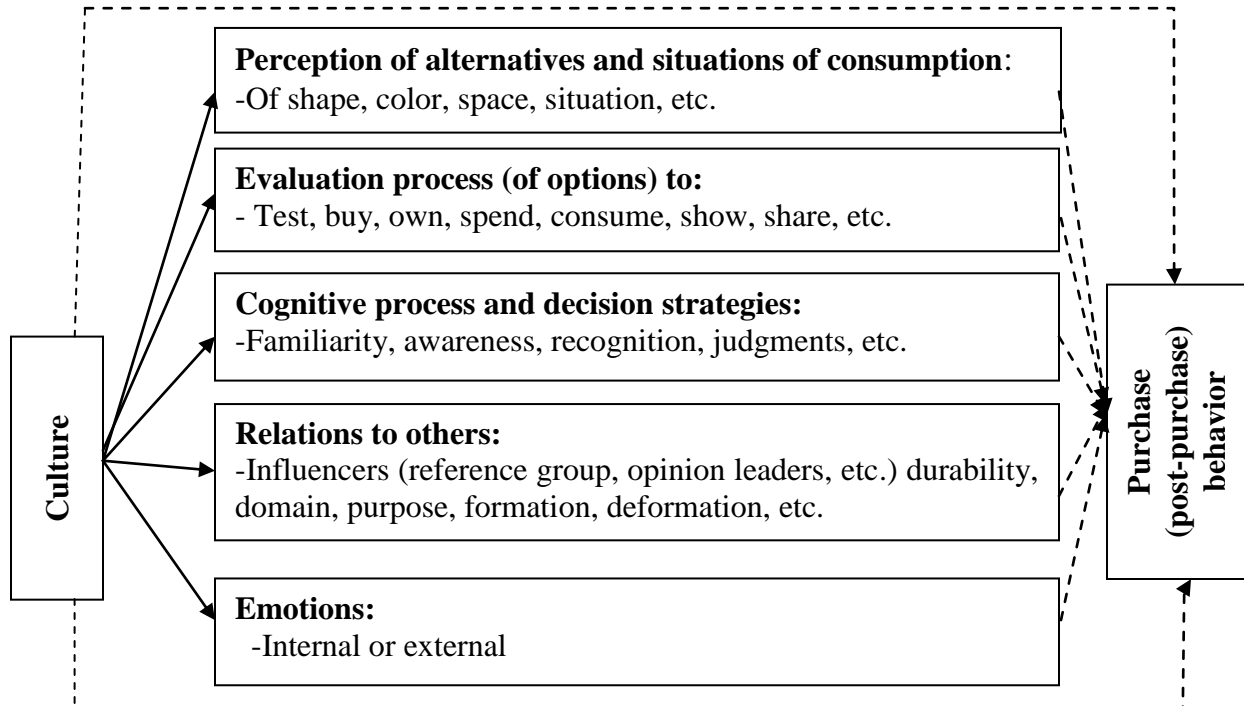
Culture

Perception of alternatives and situations of consumption:
-Of shape, color, space, situation, etc.

Evaluation process (of options) to:
- Test, buy, own, spend, consume, show, share, etc.

Cognitive process and decision strategies:
-Familiarity, awareness, recognition, judgments, etc.

Relations to others:
-Influencers (reference group, opinion leaders, etc.) durability, domain, purpose, formation, deformation, etc.

Emotions:
-Internal or external

Purchase (post-purchase) behavior